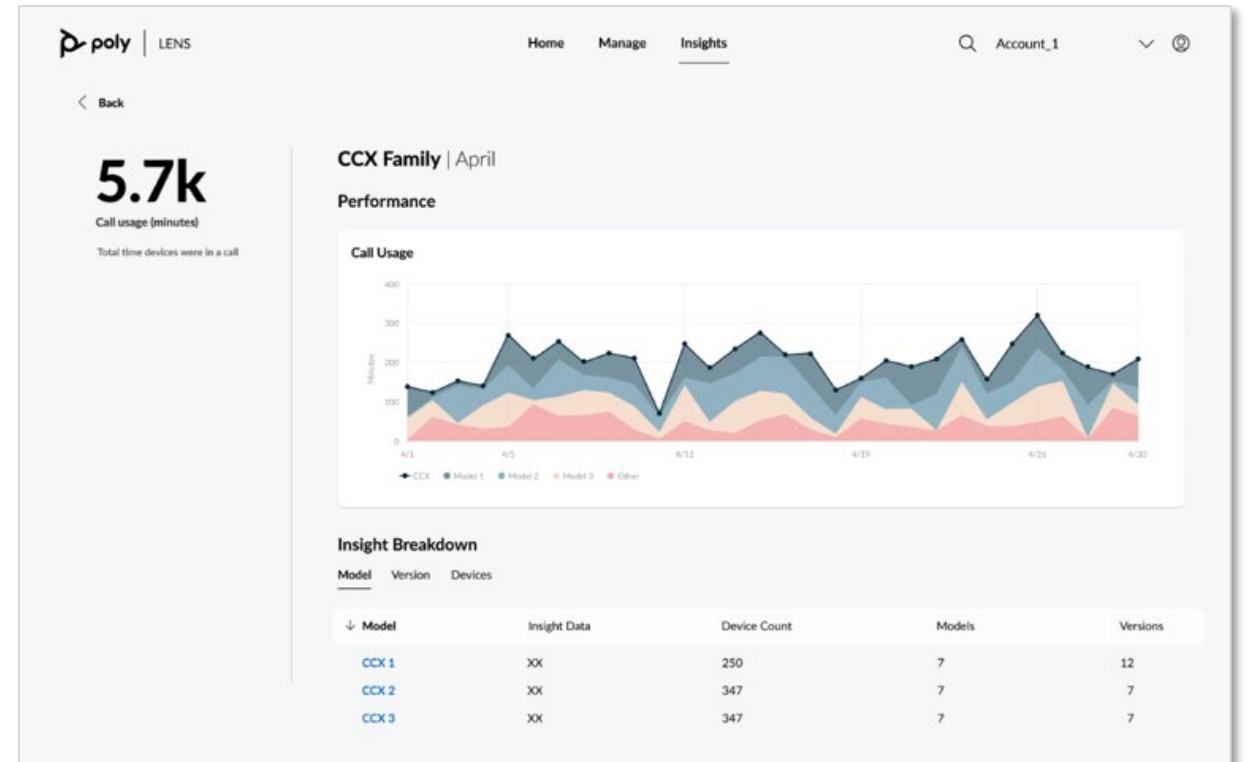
poly | LENS

Home Manage Insights

Account_1

< Back

5.7k
Call usage (minutes)

Total time devices were in a call

CCX Family | April

Performance

Call Usage

400
300
200
100
0

Minutes

4/1 4/5 4/12 4/19 4/26 4/30

CCX Model 1 Model 2 Model 3 Other

Insight Breakdown

Model Version Devices

| ↓ Model | Insight Data | Device Count | Models | Versions |
|---|---|---|---|---|
| CCX 1 | XX | 250 | 7 | 12 |
| CCX 2 | XX | 347 | 7 | 7 |
| CCX 3 | XX | 347 | 7 | 7 |